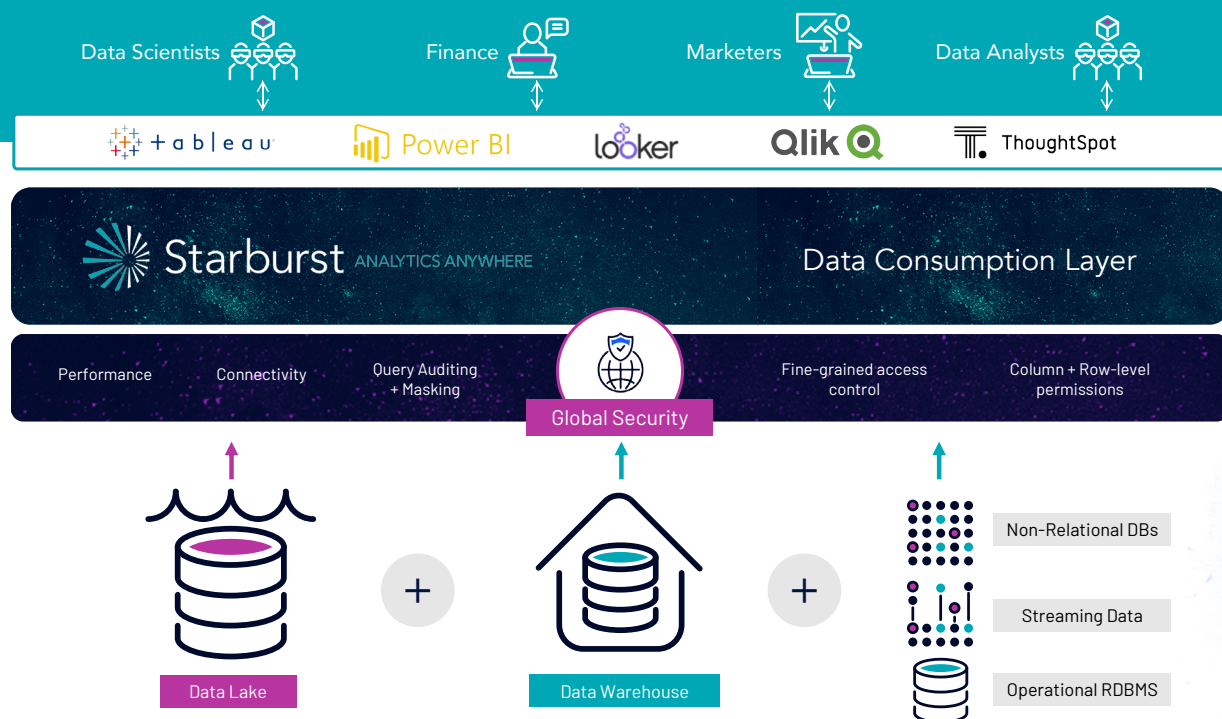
Data Scientists

Finance

Marketers

Data Analysts

+ a b l e a u

Power BI

looker

Qlik

ThoughtSpot

Starburst ANALYTICS ANYWHERE

Data Consumption Layer

Performance

Connectivity

Query Auditing + Masking

Global Security

Fine-grained access control

Column + Row-level permissions

Non-Relational DBs

Streaming Data

Operational RDBMS

Data Lake

Data Warehouse